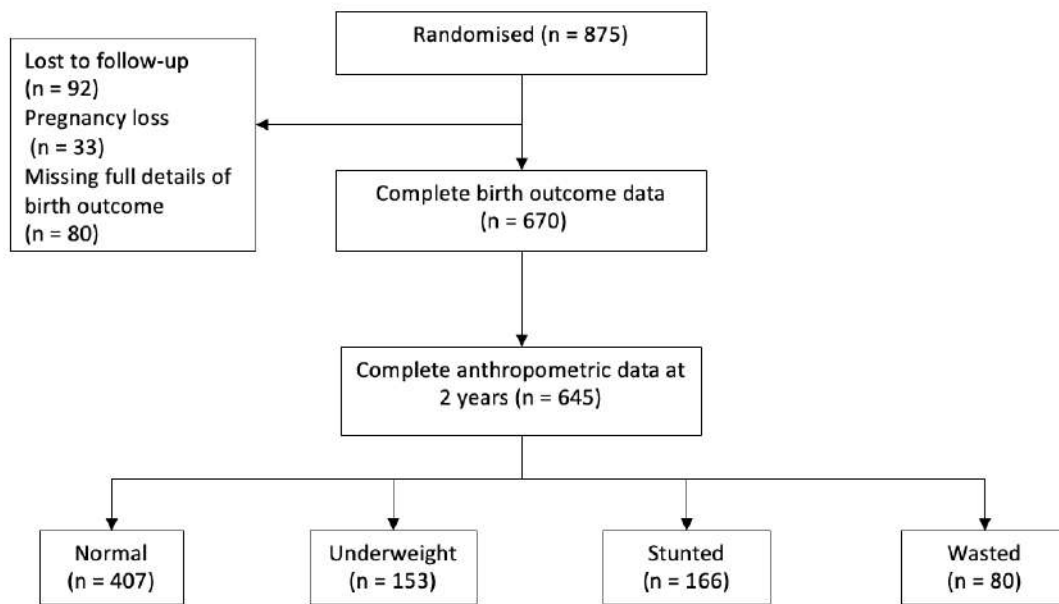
Randomised (n = 875)

Lost to follow-up
(n = 92)
Pregnancy loss
(n = 33)
Missing full details of birth outcome
(n = 80)

Complete birth outcome data
(n = 670)

Complete anthropometric data at 2 years (n = 645)

Normal
(n = 407)

Underweight
(n = 153)

Stunted
(n = 166)

Wasted
(n = 80)